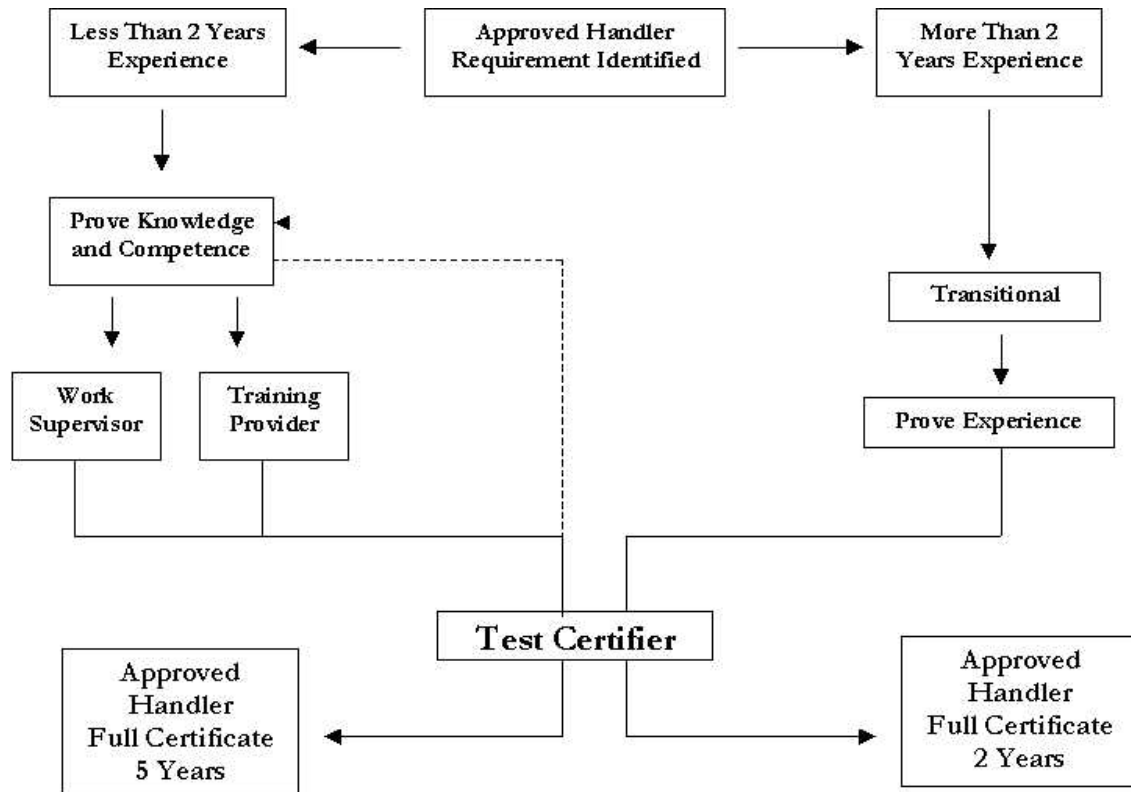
Less Than 2 Years Experience

Approved Handler Requirement Identified

More Than 2 Years Experience

Prove Knowledge and Competence

Transitional

Work Supervisor

Training Provider

Prove Experience

Test Certifier

Approved Handler Full Certificate 5 Years

Approved Handler Full Certificate 2 Years